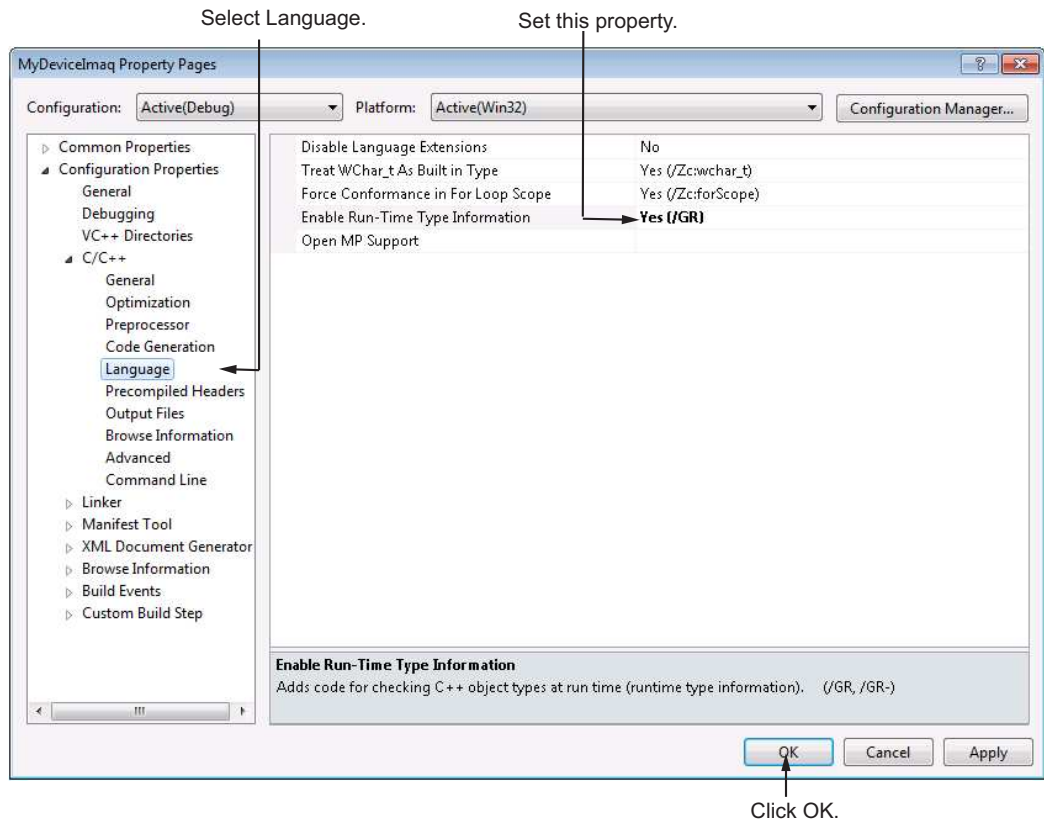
Select Language.

Set this property.

MyDeviceImaq Property Pages

Configuration: Active(Debug)

Platform: Active(Win32)

Configuration Manager...

Common Properties
Configuration Properties
General
Debugging
VC++ Directories
C/C++
General
Optimization
Preprocessor
Code Generation
Language
Precompiled Headers
Output Files
Browse Information
Advanced
Command Line
Linker
Manifest Tool
XML Document Generator
Browse Information
Build Events
Custom Build Step

| | |
|---|---|
| Disable Language Extensions | No |
| Treat WChar_t As Built in Type | Yes (/Zc:wchar_t) |
| Force Conformance in For Loop Scope | Yes (/Zc:forScope) |
| Enable Run-Time Type Information | Yes (/GR) |
| Open MP Support | |

Enable Run-Time Type Information
Adds code for checking C++ object types at run time (runtime type information). (/GR, /GR-)

OK
Cancel
Apply

Click OK.